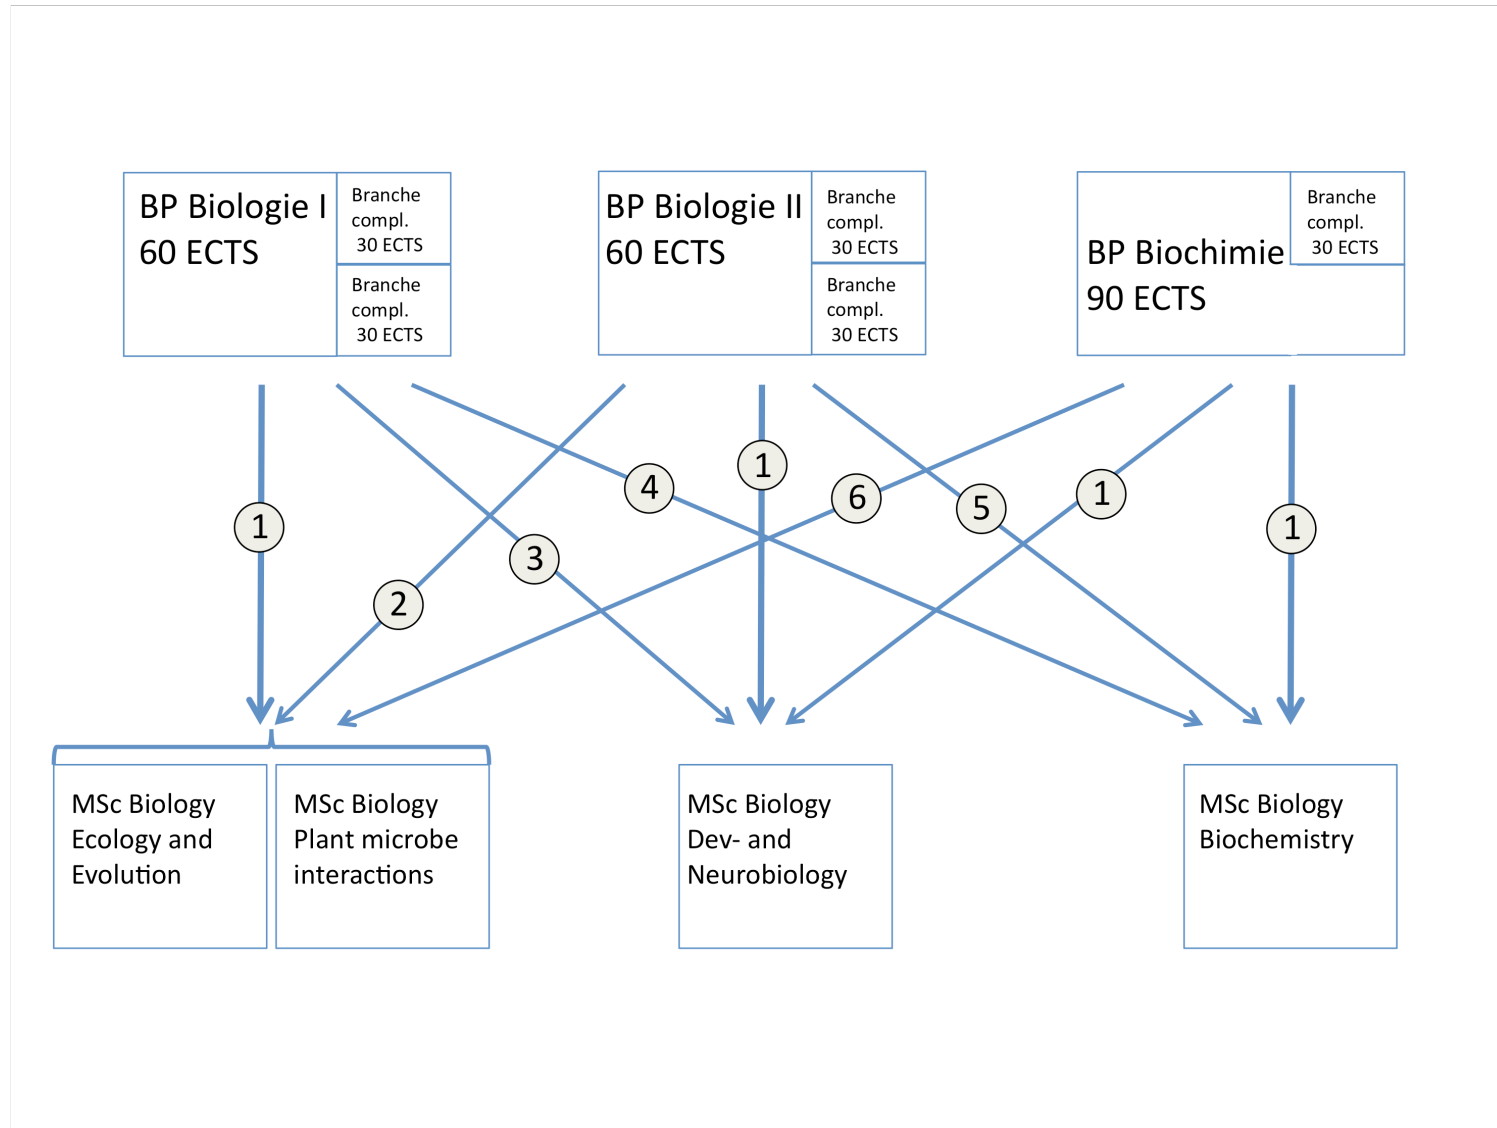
BP Biologie I
60 ECTS

Branche compl. 30 ECTS

Branche compl. 30 ECTS

BP Biologie II
60 ECTS

Branche compl. 30 ECTS

Branche compl. 30 ECTS

BP Biochimie
90 ECTS

Branche compl. 30 ECTS

1

4

1

6

5

1

1

3

2

MSc Biology Ecology and Evolution

MSc Biology Plant microbe interactions

MSc Biology Dev- and Neurobiology

MSc Biology Biochemistry